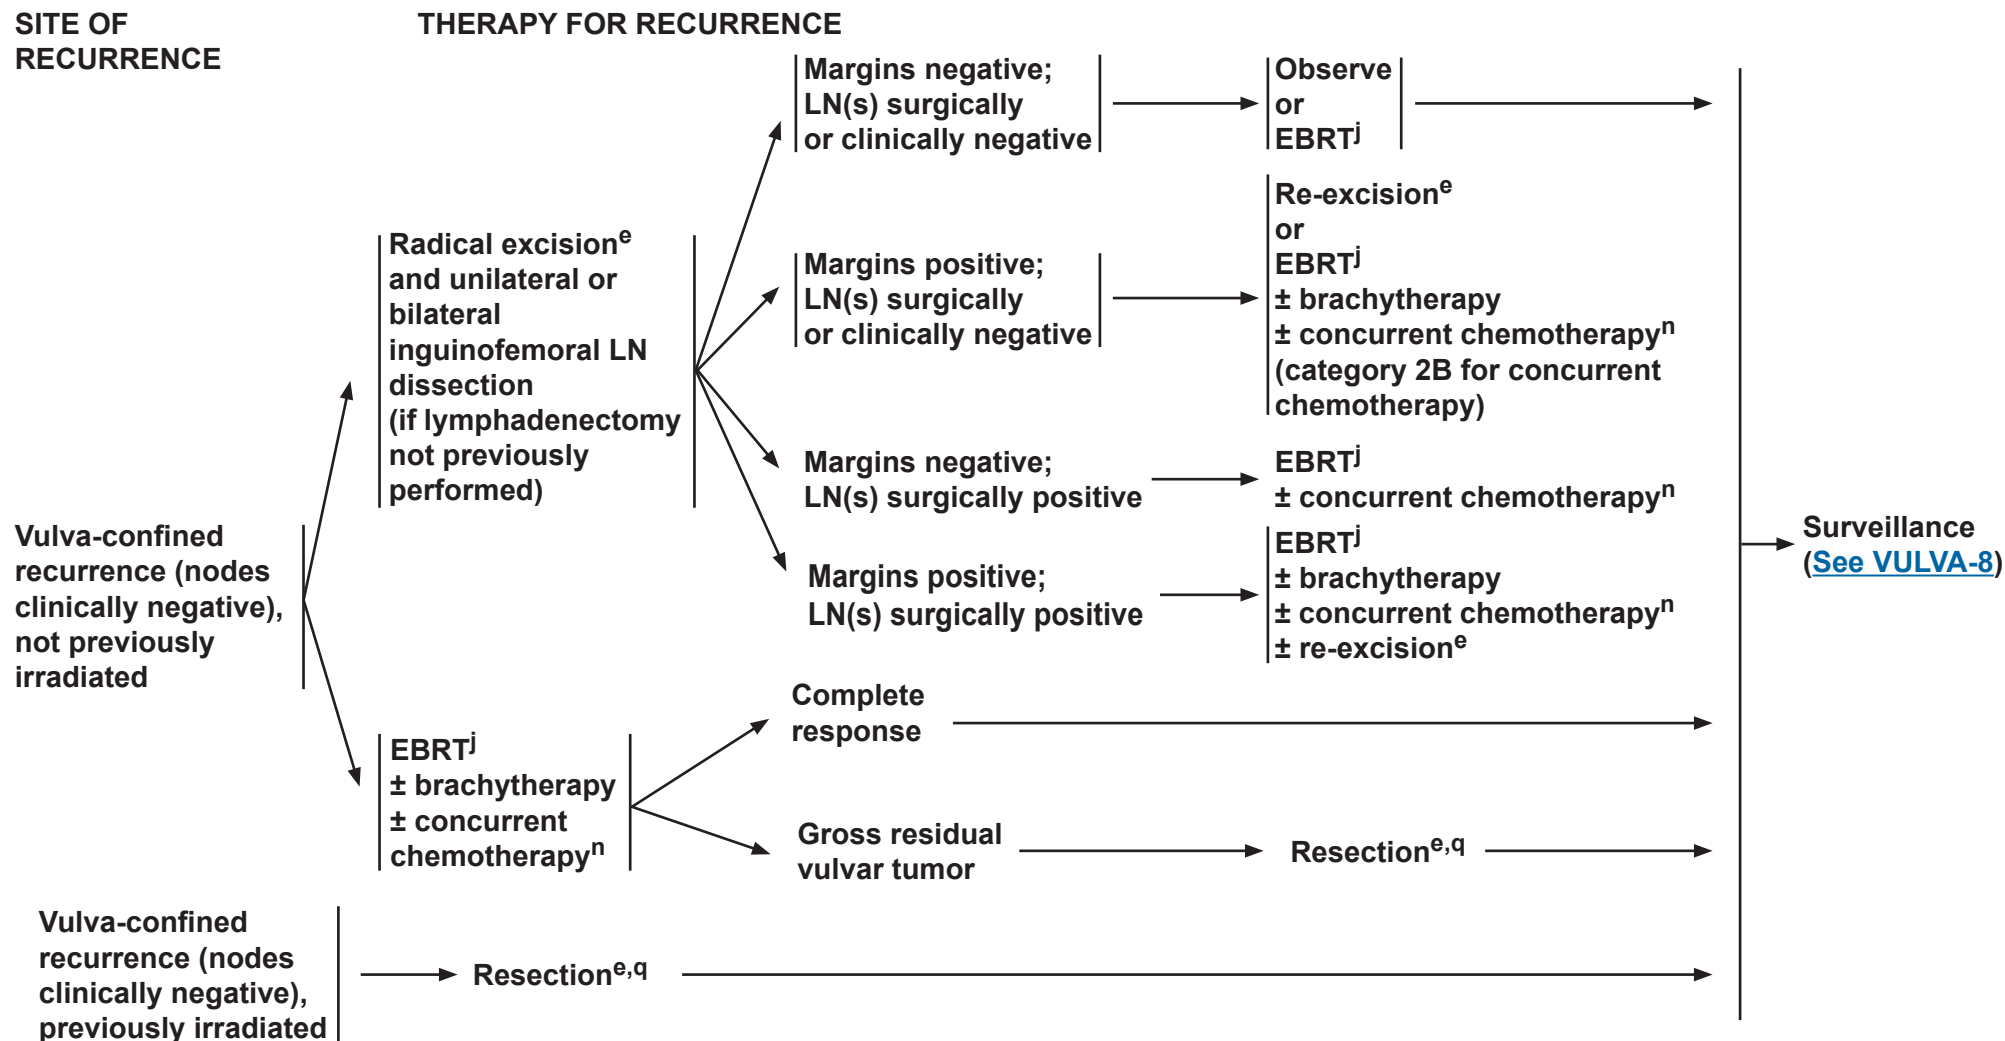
SITE OF RECURRENCE

THERAPY FOR RECURRENCE

Vulva-confined recurrence (nodes clinically negative), not previously irradiated

Radical excision$^{e}$ and unilateral or bilateral inguinofemoral LN dissection (if lymphadenectomy not previously performed)

Margins negative; LN(s) surgically or clinically negative

Observe or EBRT$^{j}$

Margins positive; LN(s) surgically or clinically negative

Re-excision$^{e}$ or EBRT$^{j}$ ± brachytherapy ± concurrent chemotherapy$^{n}$ (category 2B for concurrent chemotherapy)

Margins negative; LN(s) surgically positive

EBRT$^{j}$ ± concurrent chemotherapy$^{n}$

Margins positive; LN(s) surgically positive

EBRT$^{j}$ ± brachytherapy ± concurrent chemotherapy$^{n}$ ± re-excision$^{e}$

EBRT$^{j}$ ± brachytherapy ± concurrent chemotherapy$^{n}$

Complete response

Gross residual vulvar tumor

Resection$^{e,q}$

Vulva-confined recurrence (nodes clinically negative), previously irradiated

Resection$^{e,q}$

Surveillance (See VULVA-8)